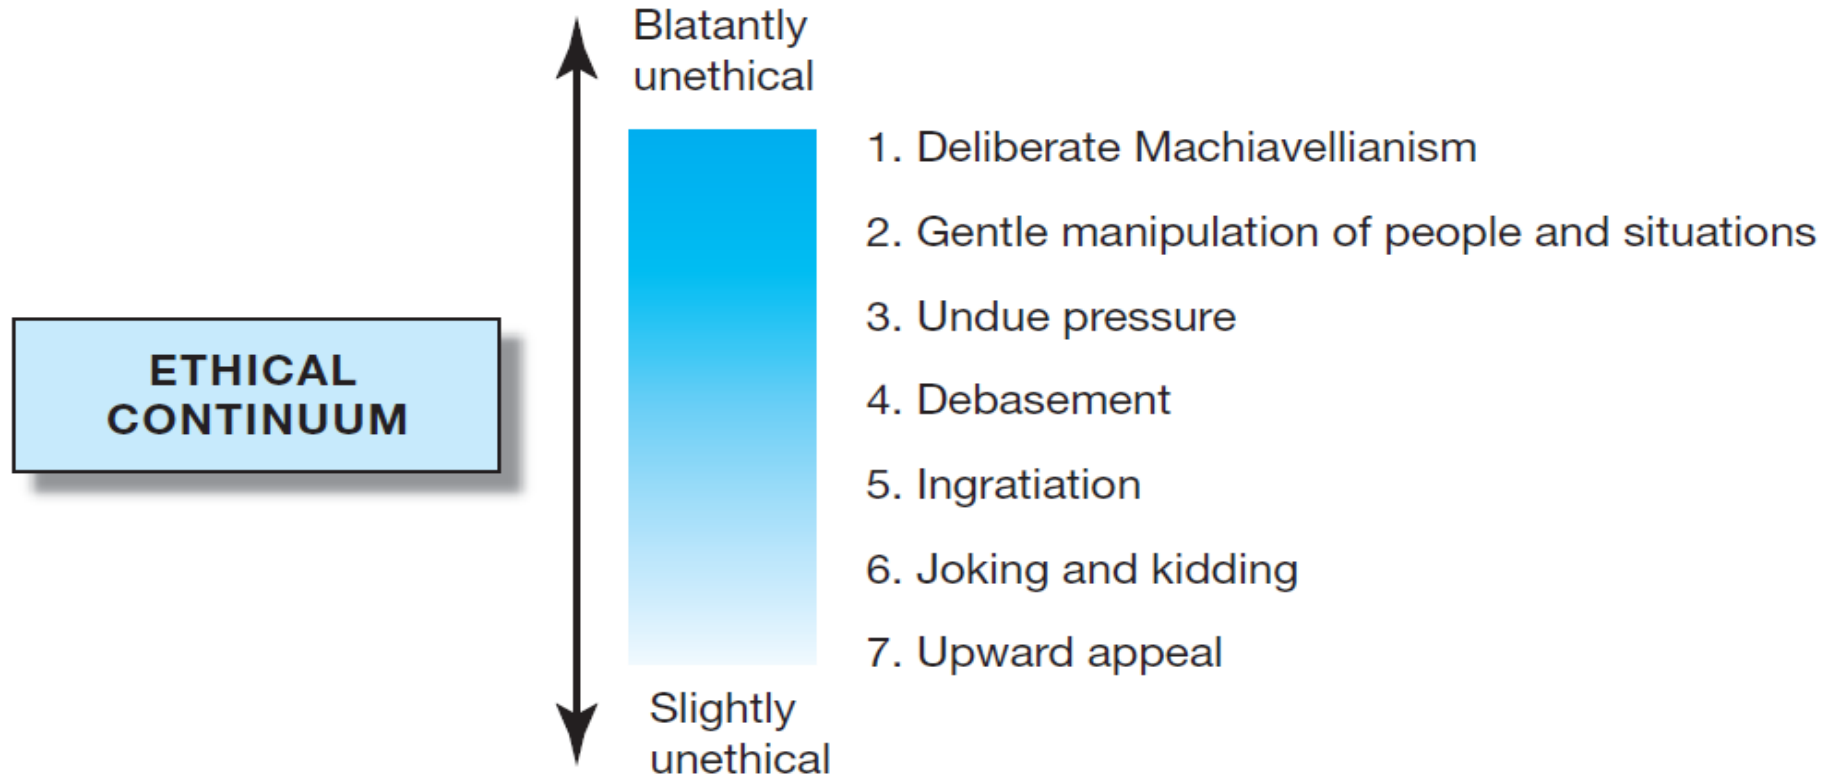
ETHICAL CONTINUUM

Blatantly unethical

1. Deliberate Machiavellianism
2. Gentle manipulation of people and situations
3. Undue pressure
4. Debasement
5. Ingratiation
6. Joking and kidding
7. Upward appeal

Slightly unethical